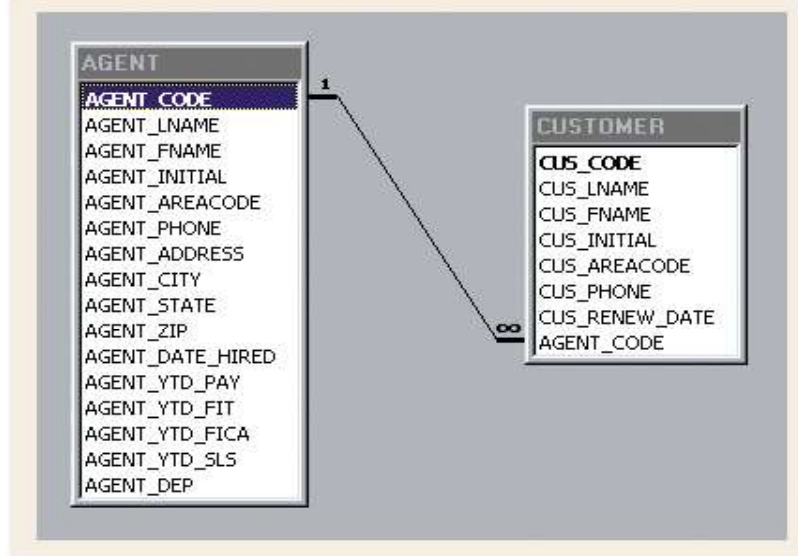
AGENT
AGENT_CODE
AGENT_LNAME
AGENT_FNAME
AGENT_INITIAL
AGENT_AREACODE
AGENT_PHONE
AGENT_ADDRESS
AGENT_CITY
AGENT_STATE
AGENT_ZIP
AGENT_DATE_HIRED
AGENT_YTD_PAY
AGENT_YTD_FIT
AGENT_YTD_FICA
AGENT_YTD_SLS
AGENT_DEP

1

∞

CUSTOMER
CUS_CODE
CUS_LNAME
CUS_FNAME
CUS_INITIAL
CUS_AREACODE
CUS_PHONE
CUS_RENEW_DATE
AGENT_CODE